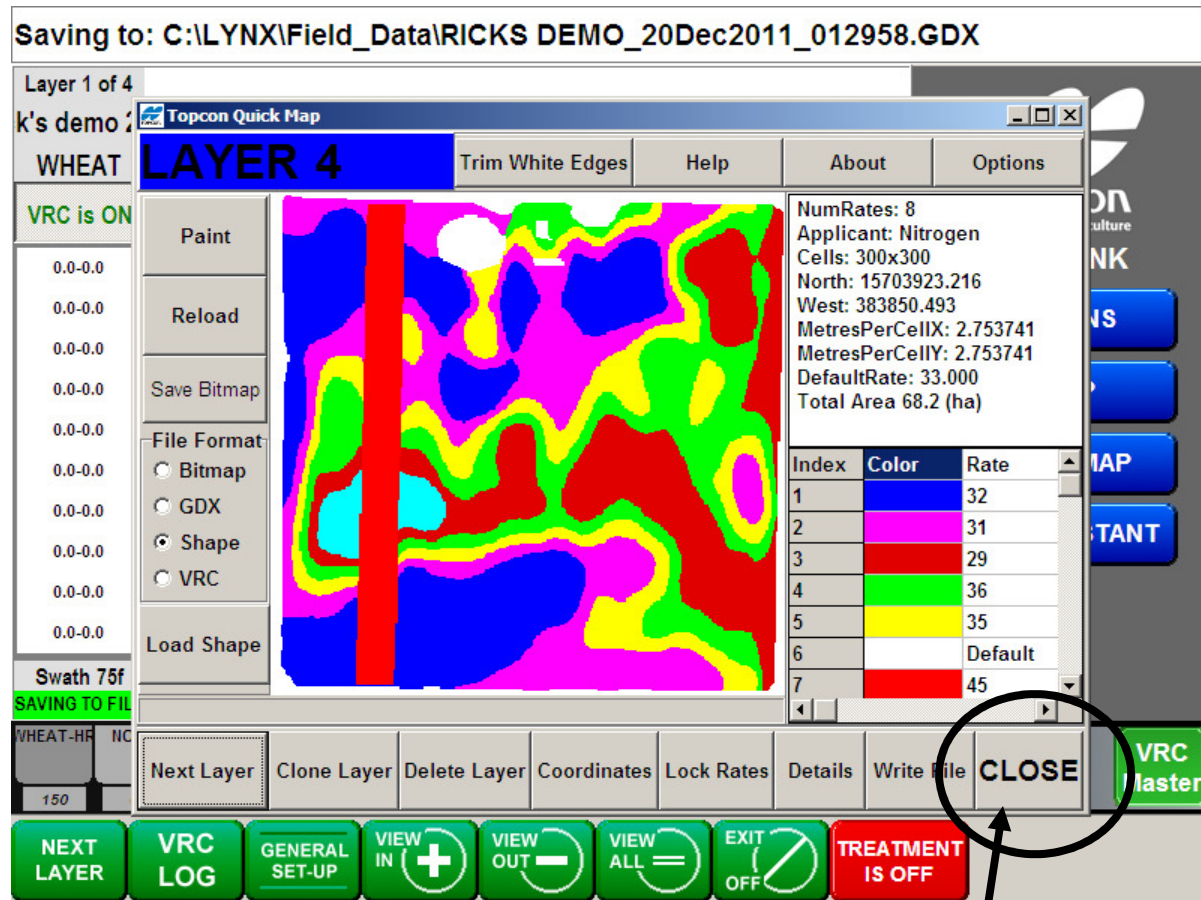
Saving to: C:\LYNX\Field_Data\RICKS DEMO_20Dec2011_012958.GDX

Layer 1 of 4
k's demo 2
WHEAT
VRC is ON
0.0-0.0
0.0-0.0
0.0-0.0
0.0-0.0
0.0-0.0
0.0-0.0
0.0-0.0
0.0-0.0
0.0-0.0
0.0-0.0
Swath 75f
SAVING TO FIL
WHEAT-HR
NO
150

Topcon Quick Map

LAYER 4

Trim White Edges
Help
About
Options

Paint
Reload
Save Bitmap
File Format
Bitmap
GDX
Shape
VRC
Load Shape

NumRates: 8
Applicant: Nitrogen
Cells: 300x300
North: 15703923.216
West: 383850.493
MetresPerCellX: 2.753741
MetresPerCellY: 2.753741
DefaultRate: 33.000
Total Area 68.2 (ha)

| Index | Color | Rate |
|---|---|---|
| 1 | | 32 |
| 2 | | 31 |
| 3 | | 29 |
| 4 | | 36 |
| 5 | | 35 |
| 6 | | Default |
| 7 | | 45 |

Next Layer
Clone Layer
Delete Layer
Coordinates
Lock Rates
Details
Write File
CLOSE

on
culture
NK
NS
MAP
TANT

VRC
Master

NEXT LAYER
VRC LOG
GENERAL SET-UP
VIEW IN
VIEW OUT
VIEW ALL
EXIT OFF
TREATMENT IS OFF